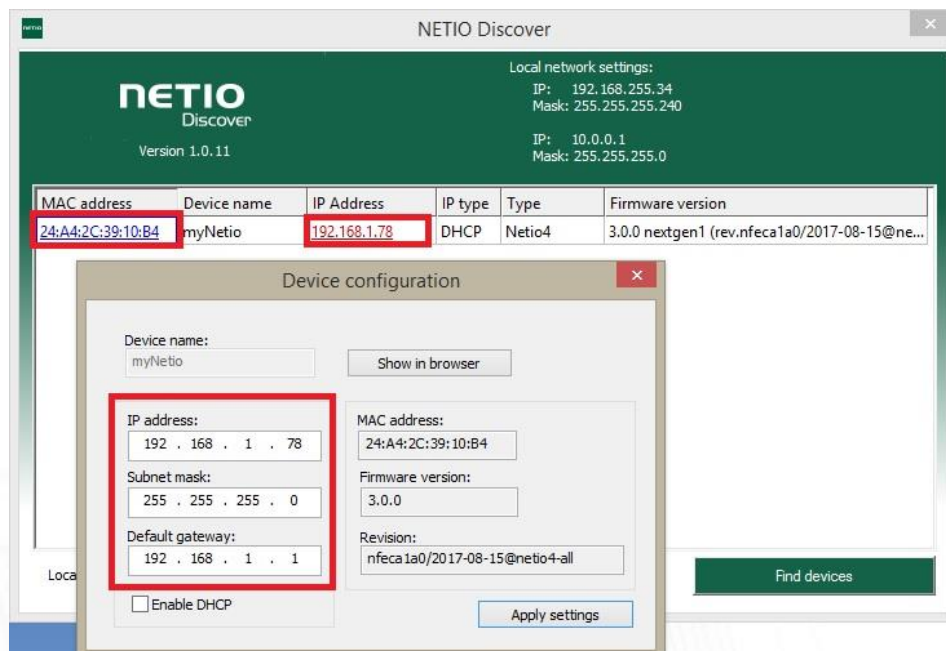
NETIO Discover

NETIO
Discover
Version 1.0.11

Local network settings:
IP: 192.168.255.34
Mask: 255.255.255.240

IP: 10.0.0.1
Mask: 255.255.255.0

| MAC address | Device name | IP Address | IP type | Type | Firmware version |
|---|---|---|---|---|---|
| 24:A4:2C:39:10:B4 | myNetio | 192.168.1.78 | DHCP | Netio4 | 3.0.0 nextgen1 (rev.nfeca1a0/2017-08-15@ne... |

Device configuration

Device name:
myNetio

Show in browser

IP address:
192 . 168 . 1 . 78
Subnet mask:
255 . 255 . 255 . 0
Default gateway:
192 . 168 . 1 . 1

Enable DHCP

MAC address:
24:A4:2C:39:10:B4
Firmware version:
3.0.0
Revision:
nfeca1a0/2017-08-15@netio4-all

Apply settings

Loca

Find devices